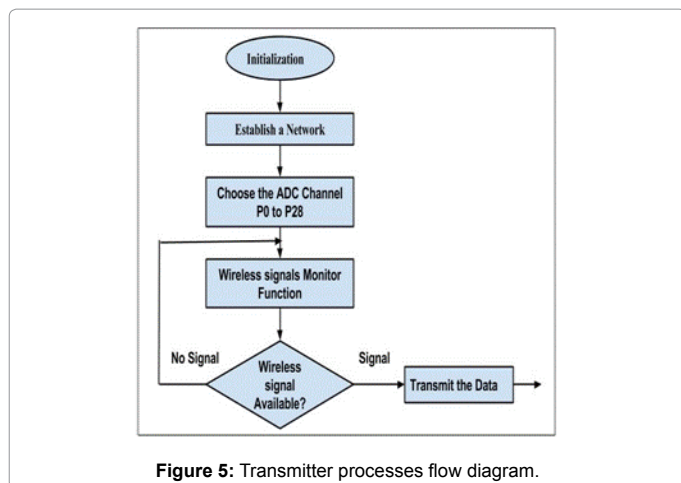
Initialization

Establish a Network

Choose the ADC Channel P0 to P28

Wireless signals Monitor Function

No Signal

Wireless signal Available?

Signal

Transmit the Data

**Figure 5:** Transmitter processes flow diagram.